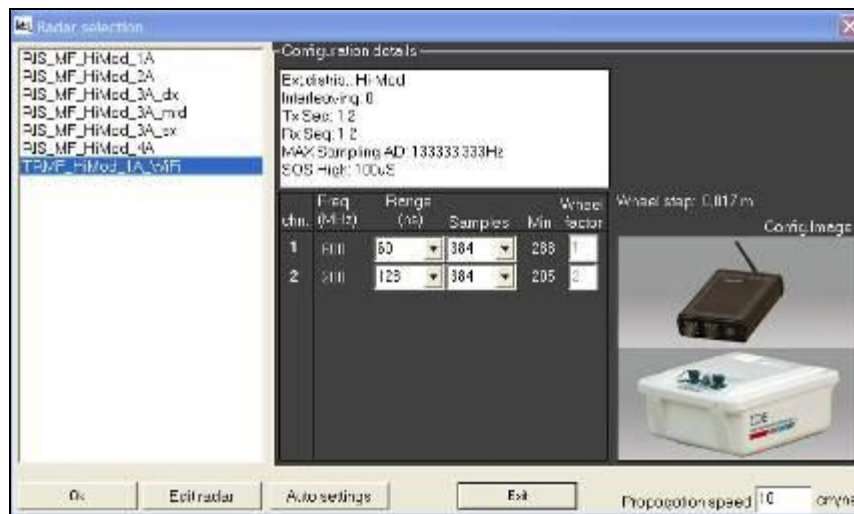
Radar selection

RIS_MF_HiMod_1A
RIS_MF_HiMod_2A
RIS_MF_HiMod_3A_dx
RIS_MF_HiMod_3A_mid
RIS_MF_HiMod_3A_sx
RIS_MF_HiMod_4A
TRMF_HiMod_1A_WiFi

Configuration details

Ext.distrib.: Hi-Mod
Interleaving: 0
Tx Seq: 1 2
Rx Seq: 1 2
MAX Sampling AD: 133333333Hz
SOS High: 100uS

| chn. | Freq (MHz) | Range (ns) | Samples | Min | Wheel factor |
|---|---|---|---|---|---|
| 1 | 600 | 60 | 384 | 288 | 1 |
| 2 | 200 | 128 | 384 | 205 | 2 |

Wheel step: 0,017 m

Config.Image

IDS

Ok | Edit radar | Auto settings | Exit | Propagation speed 10 cm/ns